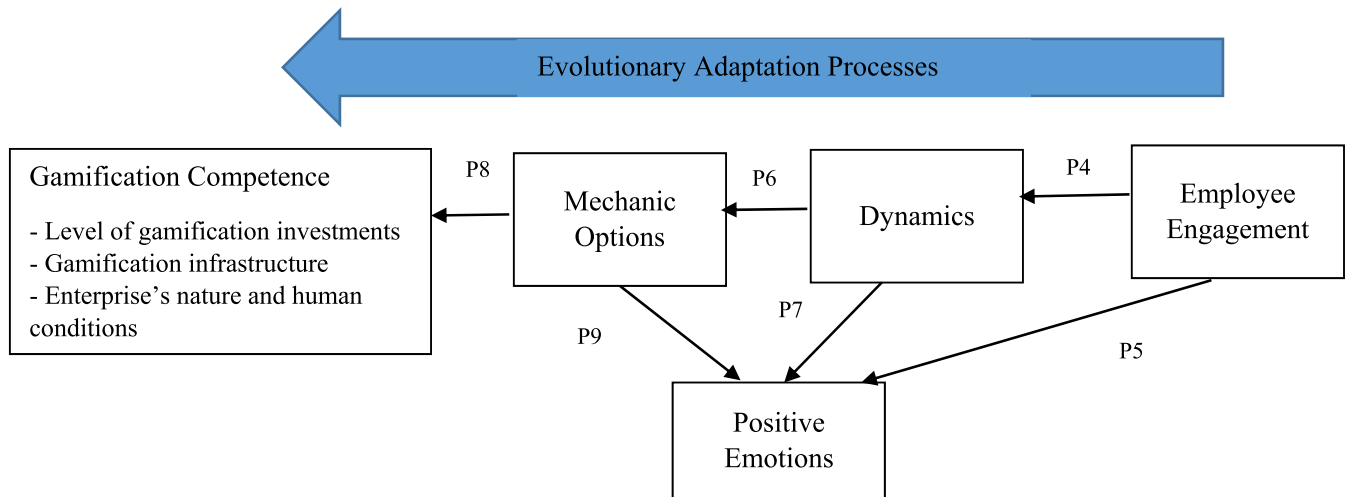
Evolutionary Adaptation Processes

Gamification Competence

- Level of gamification investments
- Gamification infrastructure
- Enterprise's nature and human conditions

P8

Mechanic Options

P6

Dynamics

P4

Employee Engagement

P9

P7

P5

Positive Emotions